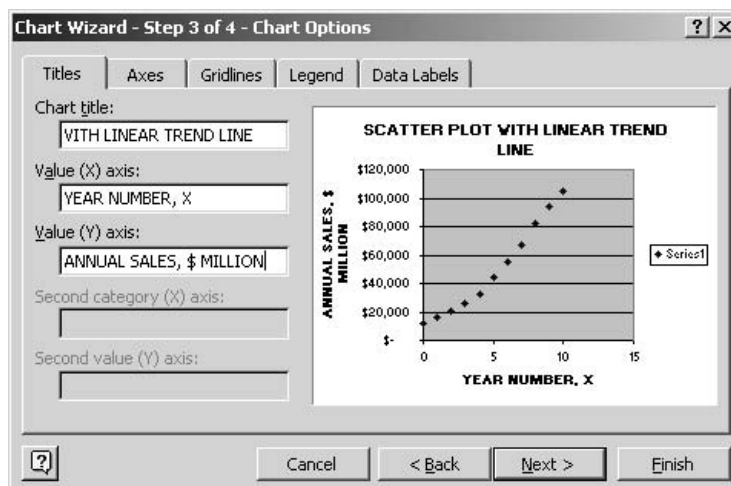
Chart Wizard - Step 3 of 4 - Chart Options

? X

Titles | Axes | Gridlines | Legend | Data Labels

Chart title:
VITH LINEAR TREND LINE

Value (X) axis:
YEAR NUMBER, X

Value (Y) axis:
ANNUAL SALES, $ MILLION

Second category (X) axis:

Second value (Y) axis:

SCATTER PLOT WITH LINEAR TREND LINE

$120,000
$100,000
$80,000
$60,000
$40,000
$20,000
$-

ANNUAL SALES, $ MILLION

0
5
10
15

YEAR NUMBER, X

◆ Series1

?

Cancel

< Back

Next >

Finish